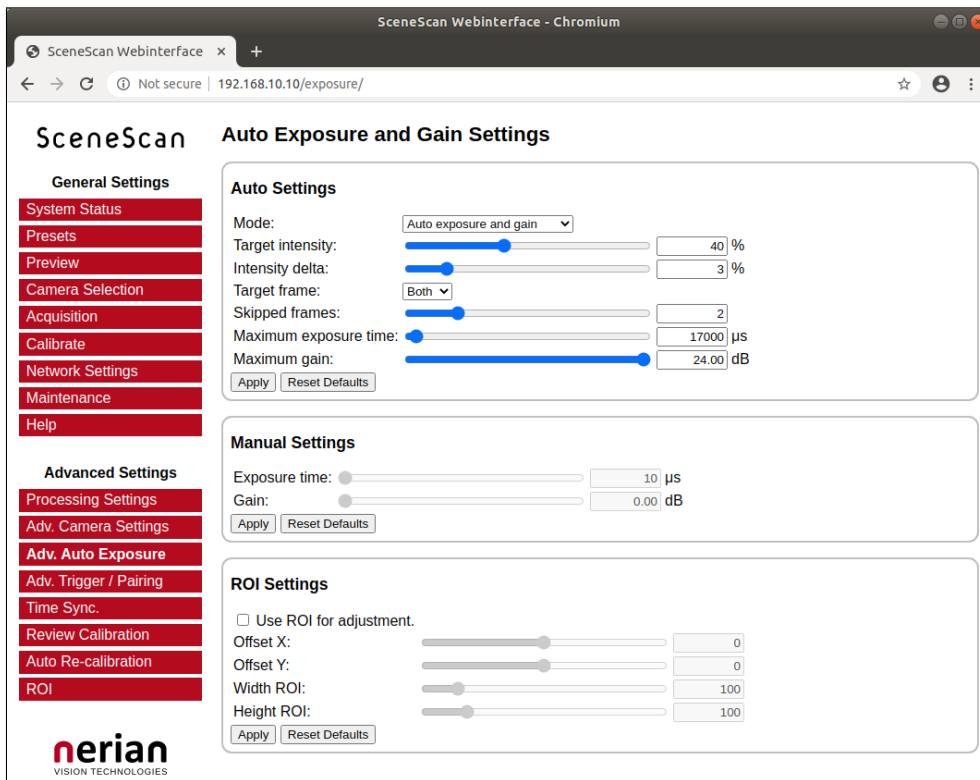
SceneScan Webinterface - Chromium

SceneScan Webinterface ×
+

Not secure | 192.168.10.10/exposure/

SceneScan

General Settings
System Status
Presets
Preview
Camera Selection
Acquisition
Calibrate
Network Settings
Maintenance
Help

Advanced Settings
Processing Settings
Adv. Camera Settings
Adv. Auto Exposure
Adv. Trigger / Pairing
Time Sync.
Review Calibration
Auto Re-calibration
ROI

nerian
VISION TECHNOLOGIES

Auto Exposure and Gain Settings

Auto Settings

Mode: Auto exposure and gain
Target intensity: 40 %
Intensity delta: 3 %
Target frame: Both
Skipped frames: 2
Maximum exposure time: 17000 µs
Maximum gain: 24.00 dB
Apply Reset Defaults

Manual Settings

Exposure time: 10 µs
Gain: 0.00 dB
Apply Reset Defaults

ROI Settings

Use ROI for adjustment.
Offset X: 0
Offset Y: 0
Width ROI: 100
Height ROI: 100
Apply Reset Defaults